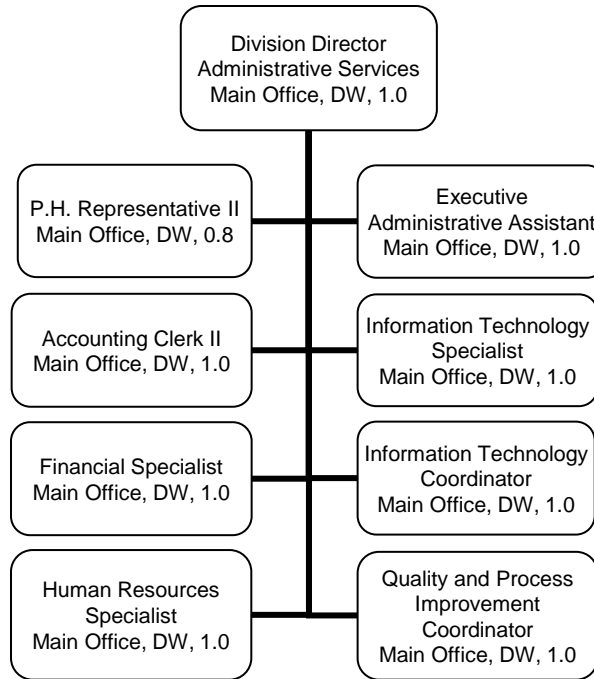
Division Director
Administrative Services
Main Office, DW, 1.0

P.H. Representative II
Main Office, DW, 0.8

Executive
Administrative Assistant
Main Office, DW, 1.0

Accounting Clerk II
Main Office, DW, 1.0

Information Technology
Specialist
Main Office, DW, 1.0

Financial Specialist
Main Office, DW, 1.0

Information Technology
Coordinator
Main Office, DW, 1.0

Human Resources
Specialist
Main Office, DW, 1.0

Quality and Process
Improvement
Coordinator
Main Office, DW, 1.0